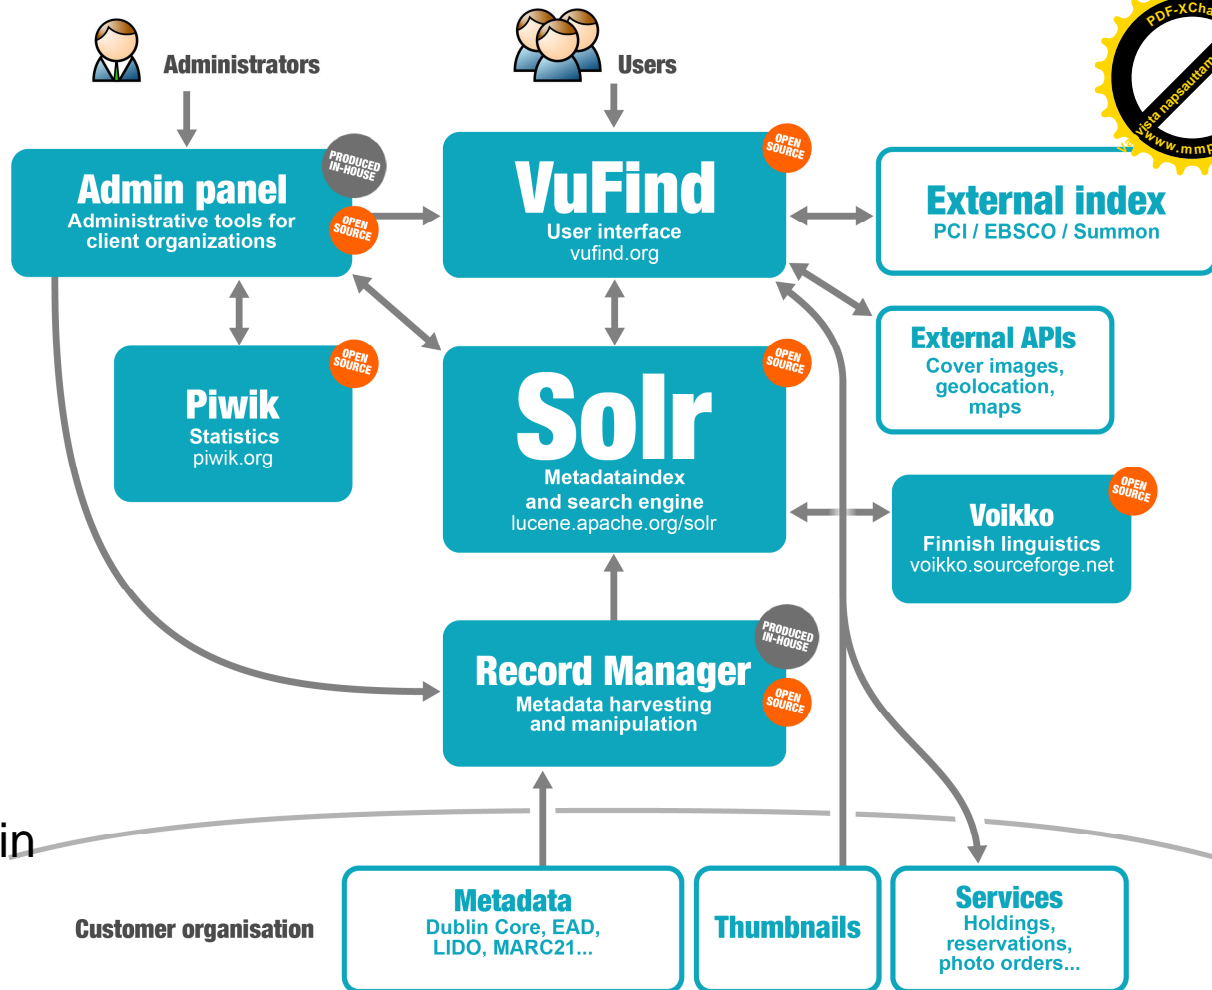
Administrators

Users

PDF-XCha
vista napsauttam
www.mmp

Admin panel
Administrative tools for client organizations

PRODUCED IN-HOUSE

OPEN SOURCE

VuFind
User interface
vufind.org

OPEN SOURCE

External index
PCI / EBSCO / Summon

OPEN SOURCE

Piwik
Statistics
piwik.org

OPEN SOURCE

Solr
Metadataindex and search engine
lucene.apache.org/solr

External APIs
Cover images, geolocation, maps

OPEN SOURCE

Voikko
Finnish linguistics
voikko.sourceforge.net

PRODUCED IN-HOUSE

OPEN SOURCE

Record Manager
Metadata harvesting and manipulation

in

Customer organisation

Metadata
Dublin Core, EAD, LIDO, MARC21...

Thumbnails

Services
Holdings, reservations, photo orders...